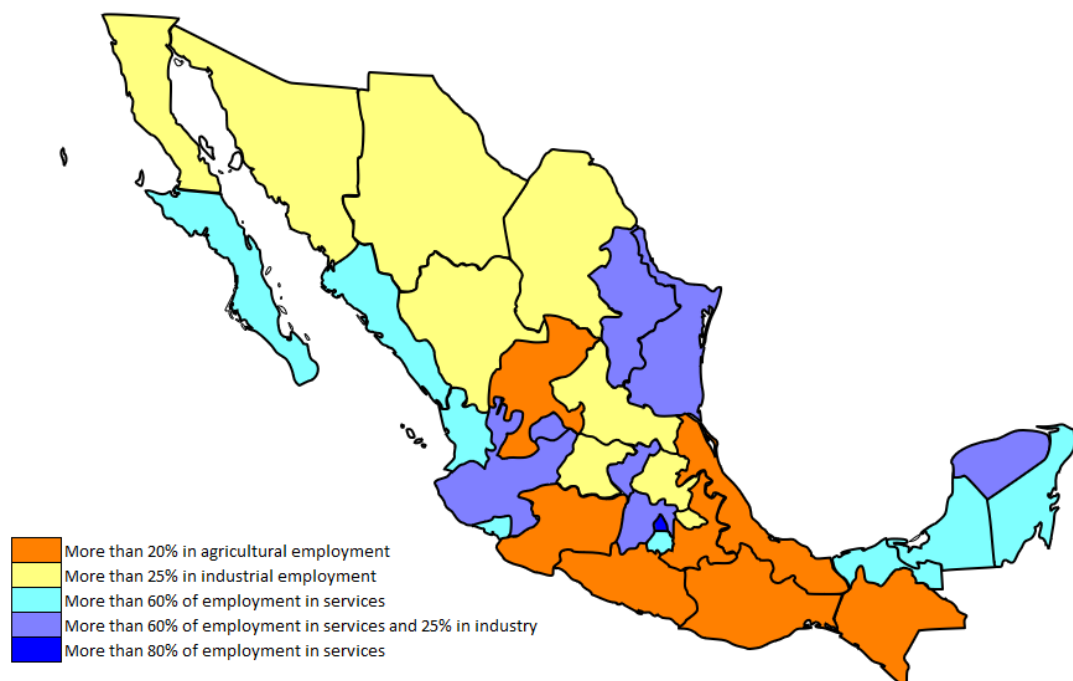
More than 20% in agricultural employment
More than 25% in industrial employment
More than 60% of employment in services
More than 60% of employment in services and 25% in industry
More than 80% of employment in services